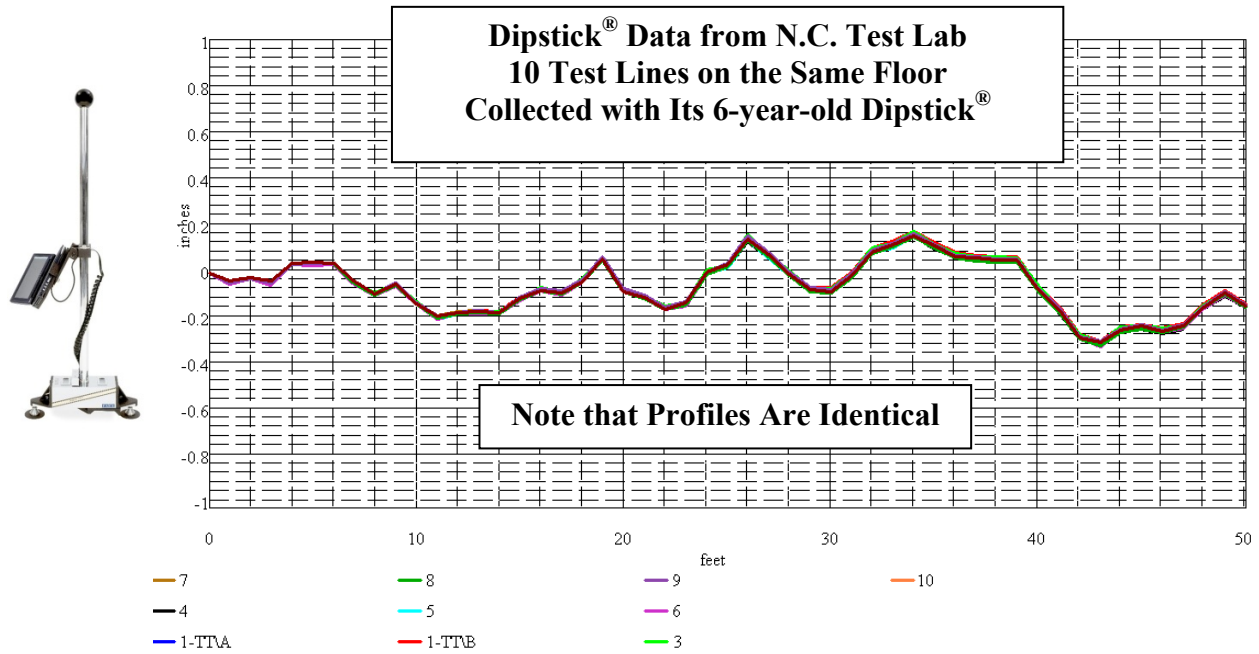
Dipstick® Data from N.C. Test Lab
10 Test Lines on the Same Floor
Collected with Its 6-year-old Dipstick®

Note that Profiles Are Identical

1
0.8
0.6
0.4
0.2
0
-0.2
-0.4
-0.6
-0.8
-1

inches

0
10
20
30
40
50

feet

7
8
9
10
4
5
6
1-TT\A
1-TT\B
3